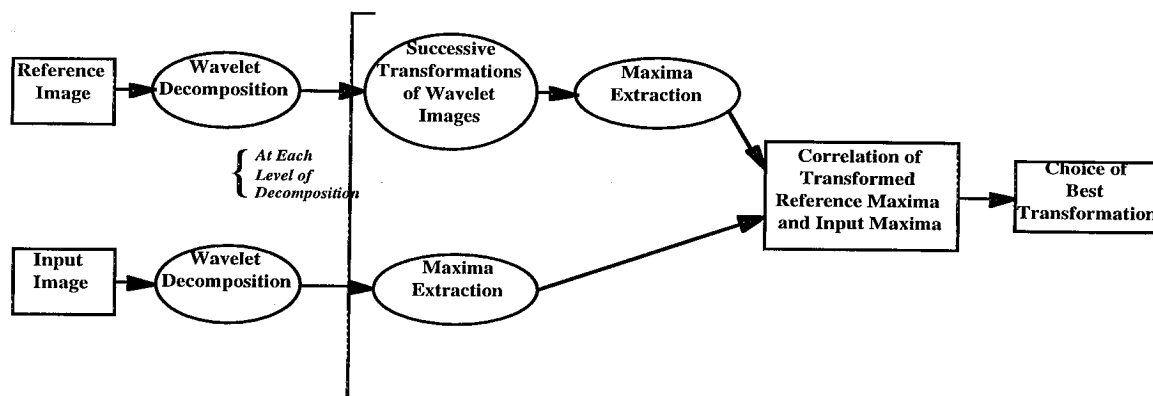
Reference Image

Wavelet Decomposition

Successive Transformations of Wavelet Images

Maxima Extraction

At Each Level of Decomposition

Correlation of Transformed Reference Maxima and Input Maxima

Choice of Best Transformation

Input Image

Wavelet Decomposition

Maxima Extraction